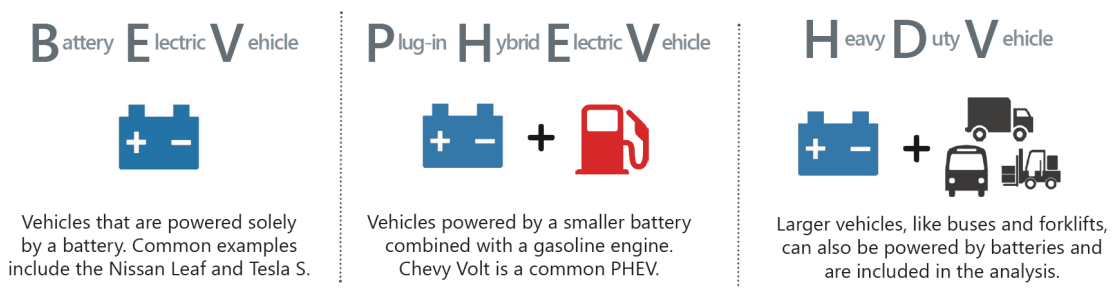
Battery Electric Vehicle

+ −

Vehicles that are powered solely by a battery. Common examples include the Nissan Leaf and Tesla S.

Plug-in Hybrid Electric Vehicle

+ − +

Vehicles powered by a smaller battery combined with a gasoline engine. Chevy Volt is a common PHEV.

Heavy Duty Vehicle

+ − +

Larger vehicles, like buses and forklifts, can also be powered by batteries and are included in the analysis.